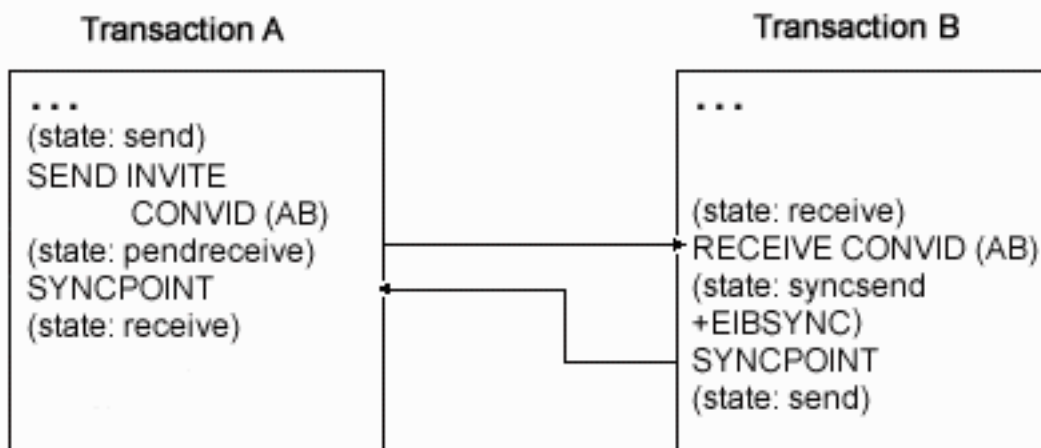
Transaction A

...
(state: send)
SEND INVITE
CONVID (AB)
(state: pendreceive)
SYNCPOINT
(state: receive)

Transaction B

...
(state: receive)
RECEIVE CONVID (AB)
(state: syncsend
+EIBSYNC)
SYNCPOINT
(state: send)